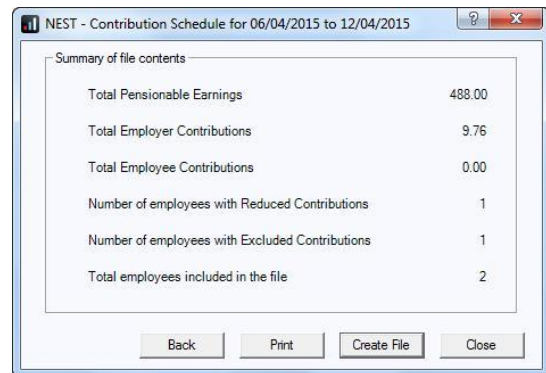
NEST - Contribution Schedule for 06/04/2015 to 12/04/2015

?

X

Summary of file contents

| | |
|---|---|
| Total Pensionable Earnings | 488.00 |
| Total Employer Contributions | 9.76 |
| Total Employee Contributions | 0.00 |
| Number of employees with Reduced Contributions | 1 |
| Number of employees with Excluded Contributions | 1 |
| Total employees included in the file | 2 |

Back Print Create File Close